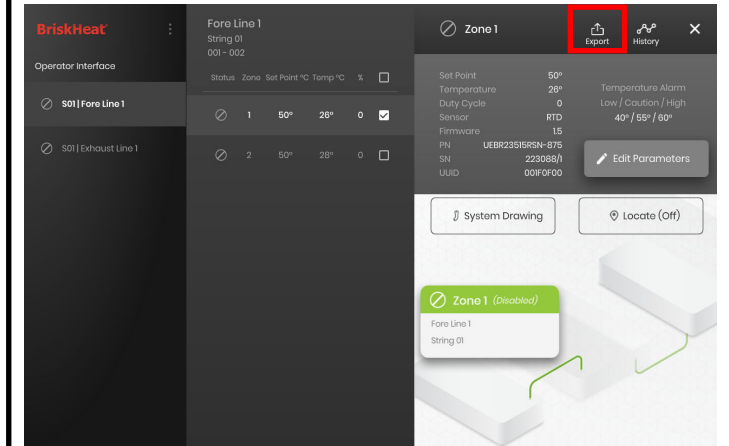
BriskHeat

Operator Interface

S01 | Fore Line 1

S01 | Exhaust Line 1

Fore Line 1
String 01
001 - 002

| Status | Zone | Set Point °C | Temp °C | % | |
|---|---|---|---|---|---|
| ⊘ | 1 | 50° | 26° | 0 | ☑ |
| ⊘ | 2 | 50° | 28° | 0 | ☐ |

Zone 1

Export

History

Set Point 50°
Temperature 26°
Duty Cycle 0
Sensor RTD
Firmware 1.5
PN UEBR23515RSN-875
SN 223088/1
UUID 001F0F00

Temperature Alarm
Low / Caution / High
40° / 55° / 60°

Edit Parameters

System Drawing

Locate (Off)

Zone 1 (Disabled)
Fore Line 1
String 01